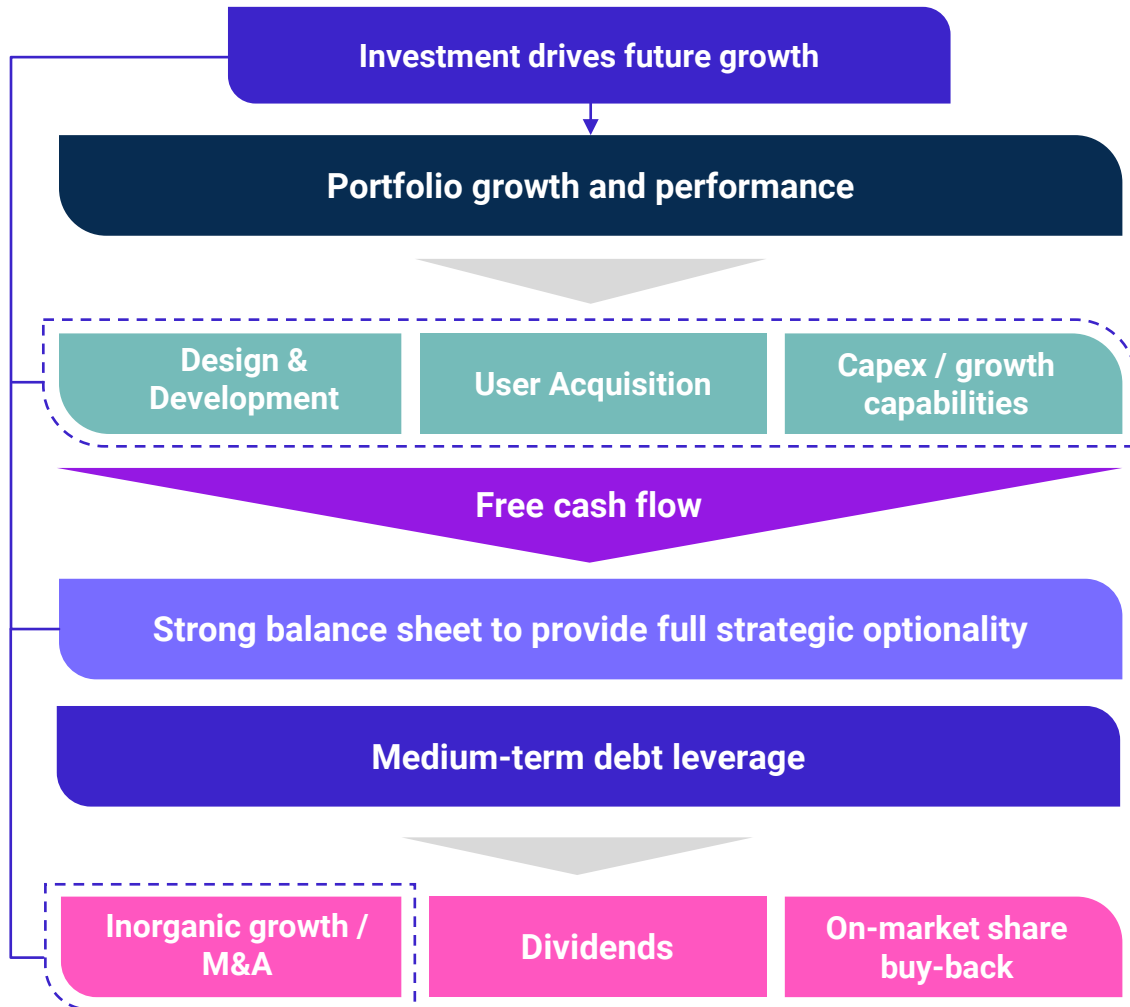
Investment drives future growth

Portfolio growth and performance

Design & Development

User Acquisition

Capex / growth capabilities

Free cash flow

Strong balance sheet to provide full strategic optionality

Medium-term debt leverage

Inorganic growth / M&A

Dividends

On-market share buy-back